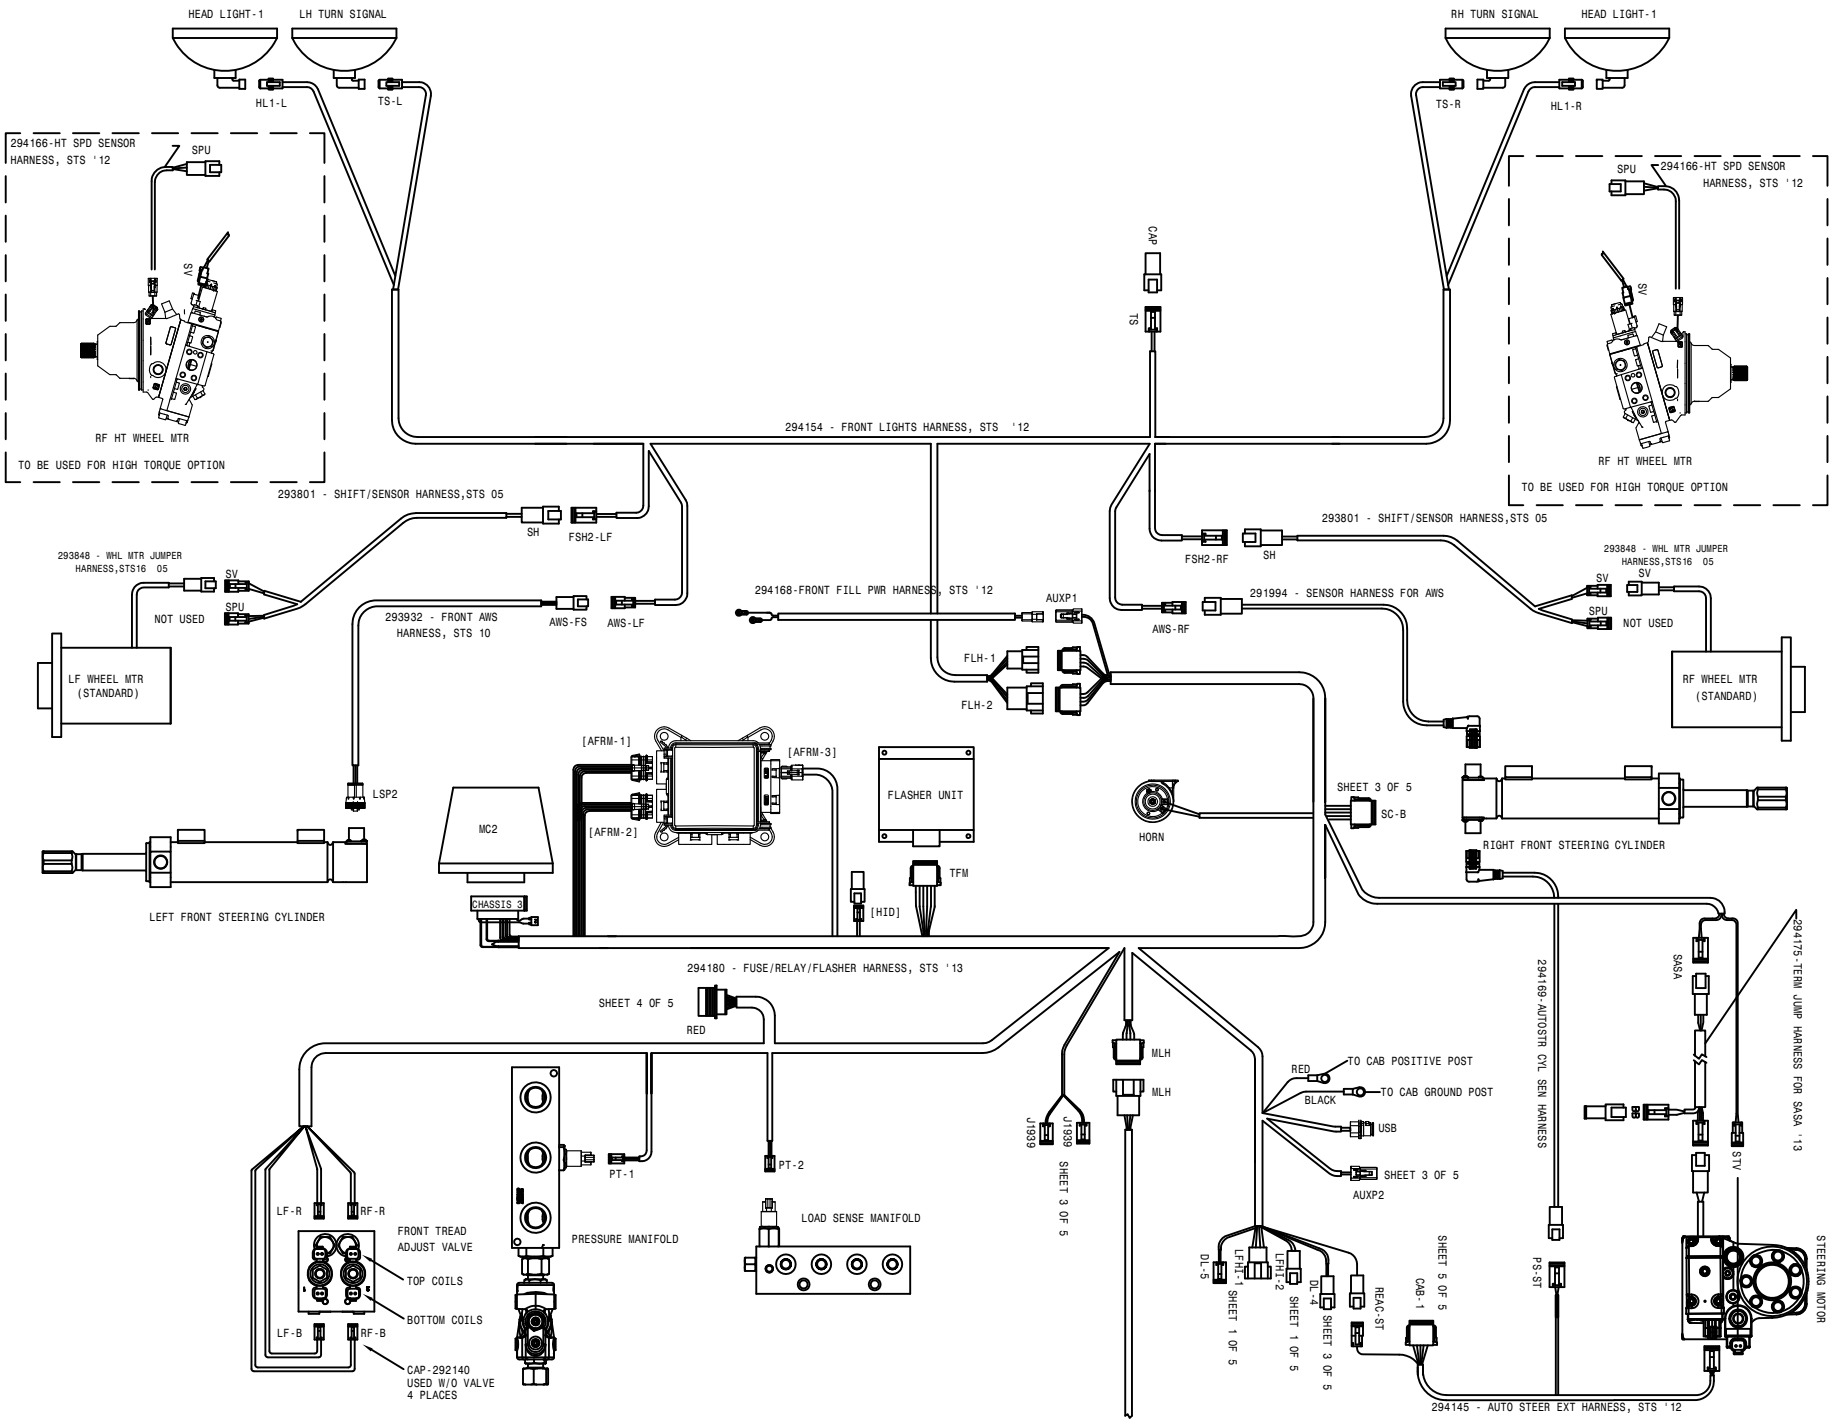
HEAD LIGHT-1
LH TURN SIGNAL
HL1-L
TS-L
RH TURN SIGNAL
HEAD LIGHT-1
TS-R
HL1-R

294166-HT SPD SENSOR HARNESS, STS '12
SPU
SV
RF HT WHEEL MTR
TO BE USED FOR HIGH TORQUE OPTION

CAP
TS

SPU
294166-HT SPD SENSOR HARNESS, STS '12
SV
RF HT WHEEL MTR
TO BE USED FOR HIGH TORQUE OPTION

294154 - FRONT LIGHTS HARNESS, STS '12
293801 - SHIFT/SENSOR HARNESS,STS 05
SH
FSH2-LF
293848 - WHL MTR JUMPER HARNESS,STS16 05
SV
SPU
NOT USED
LF WHEEL MTR (STANDARD)
293932 - FRONT AWS HARNESS, STS 10
AWS-FS
AWS-LF
294168-FRONT FILL PWR HARNESS, STS '12
AUXP1
FLH-1
FLH-2
FSH2-RF
SH
293801 - SHIFT/SENSOR HARNESS,STS 05
291994 - SENSOR HARNESS FOR AWS
AWS-RF
293848 - WHL MTR JUMPER HARNESS,STS16 05
SV
SPU
NOT USED
RF WHEEL MTR (STANDARD)

LSP2
[AFRM-1]
[AFRM-3]
[AFRM-2]
MC2
FLASHER UNIT
TFM
[HID]
CHASSIS 3
HORN
SHEET 3 OF 5
SC-B
RIGHT FRONT STEERING CYLINDER
LEFT FRONT STEERING CYLINDER

294180 - FUSE/RELAY/FLASHER HARNESS, STS '13
SHEET 4 OF 5
RED
MLH
MLH
J1939
J1939
SHEET 3 OF 5
294169-AUTOSTR CYL SEN HARNESS
SASA
294175-TERM JUMP HARNESS FOR SASA '13
STV
STEERING MOTOR
RED
TO CAB POSITIVE POST
BLACK
TO CAB GROUND POST
USB
SHEET 3 OF 5
AUXP2
LF-R
RF-R
FRONT TREAD ADJUST VALVE
TOP COILS
BOTTOM COILS
LF-B
RF-B
CAP-292140 USED W/O VALVE 4 PLACES
PT-1
PT-2
PRESSURE MANIFOLD
LOAD SENSE MANIFOLD
DL-5
LFHI-1
SHEET 1 OF 5
LFHI-2
SHEET 1 OF 5
DL-4
SHEET 3 OF 5
REAC-ST
SHEET 5 OF 5
CAB-1
PS-ST
294145 - AUTO STEER EXT HARNESS, STS '12